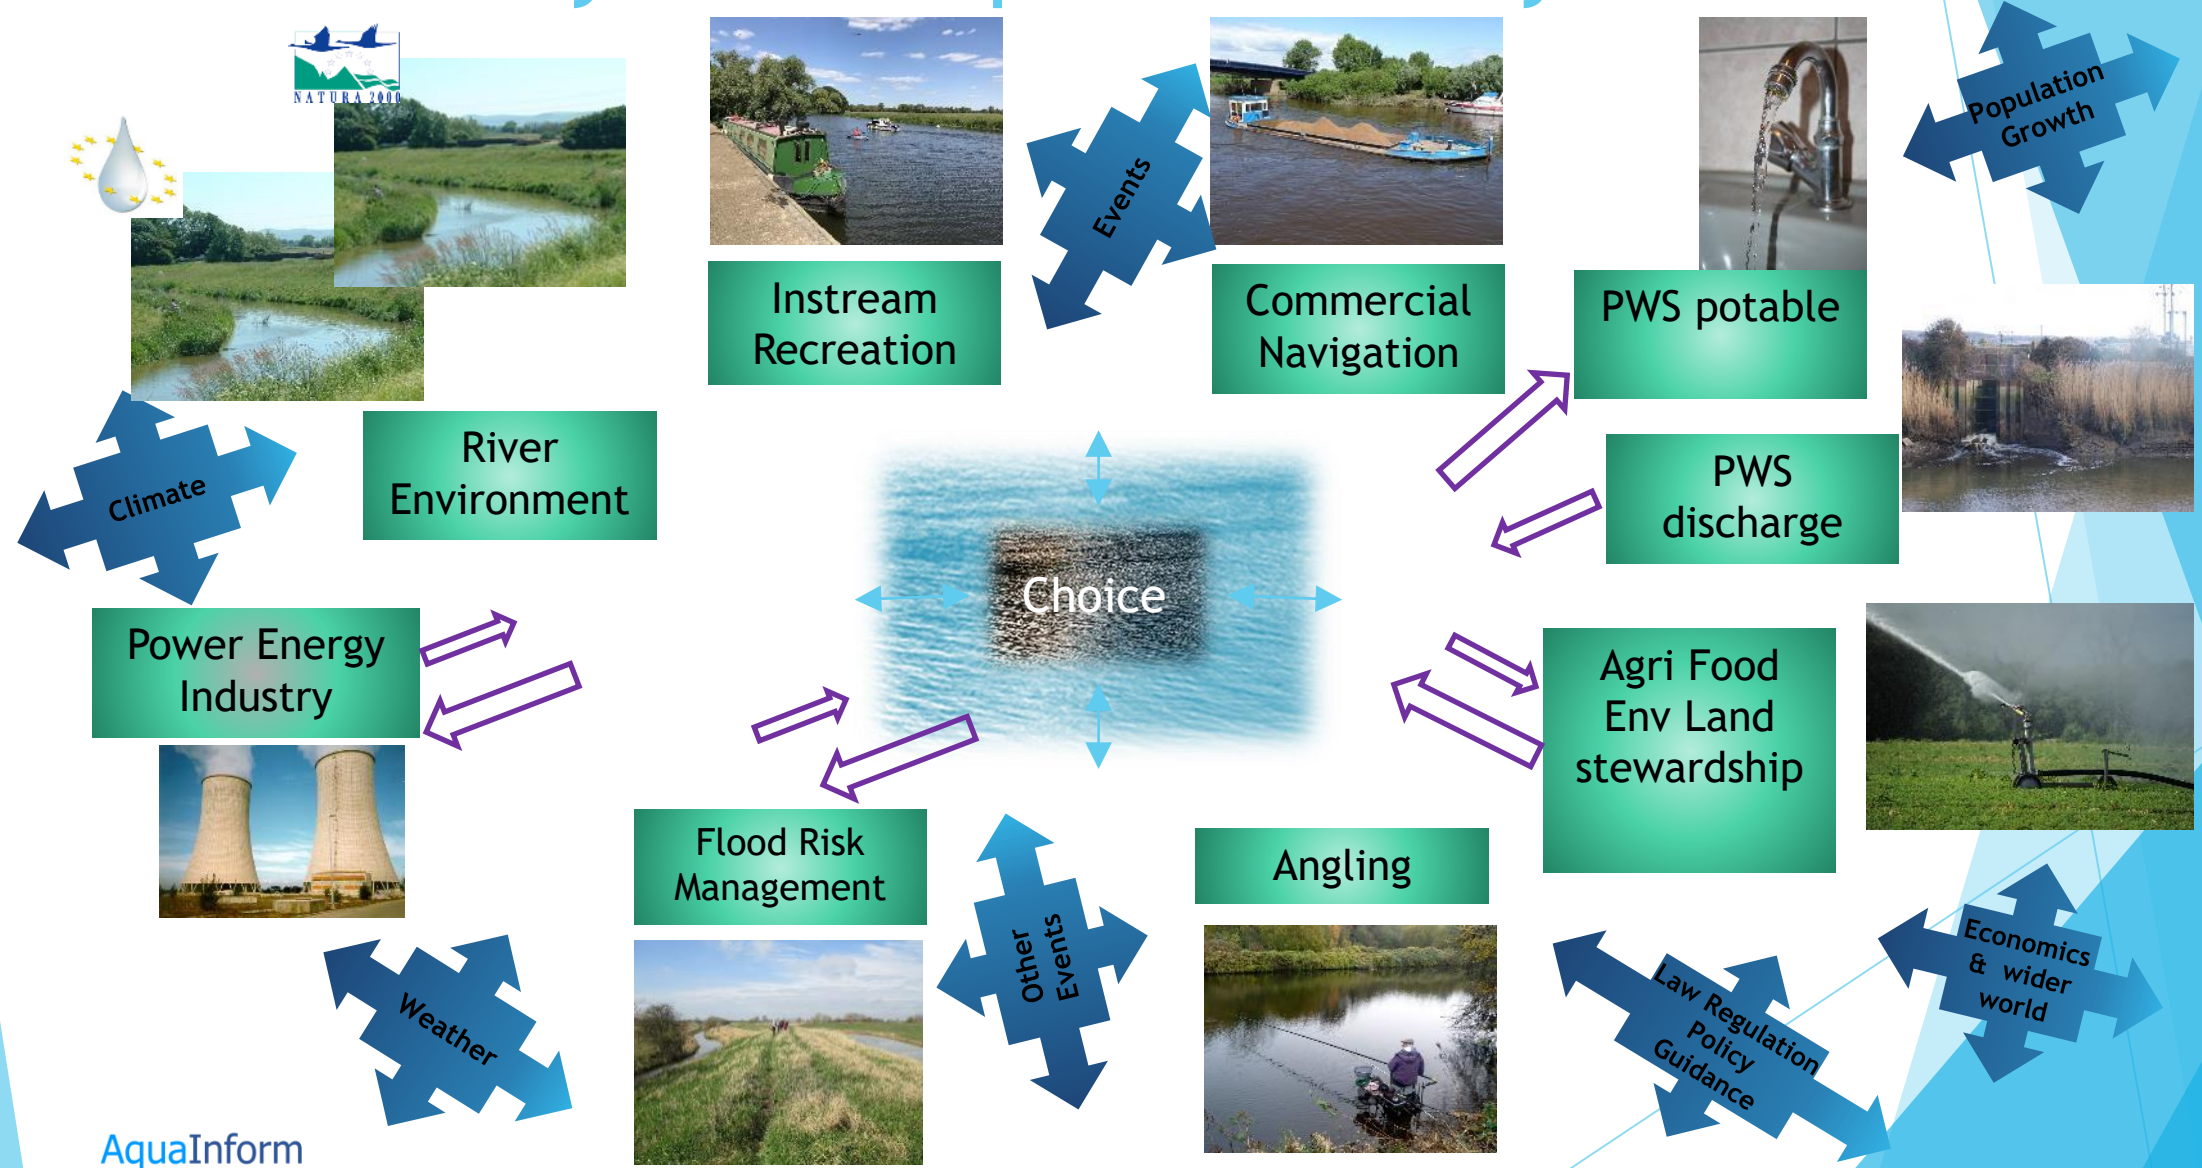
NATURA 2000

Instream Recreation

Events

Commercial Navigation

PWS potable

Population Growth

Climate

River Environment

PWS discharge

Choice

Power Energy Industry

Agri Food Env Land stewardship

Flood Risk Management

Other Events

Angling

Weather

Law Regulation Policy Guidance

Economics & wider world

AquaInform